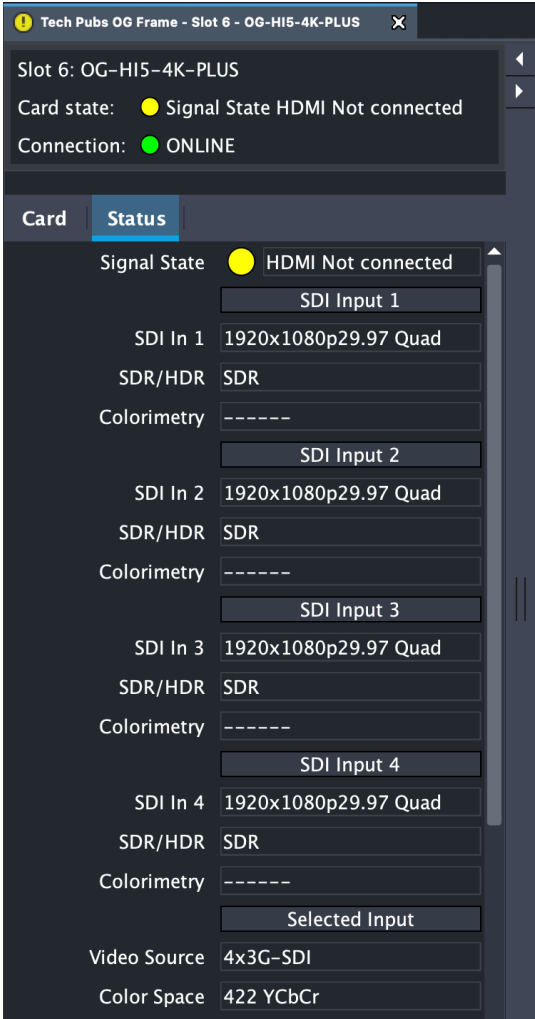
Tech Pubs OG Frame - Slot 6 - OG-HI5-4K-PLUS

Slot 6: OG-HI5-4K-PLUS
Card state: Signal State HDMI Not connected
Connection: ONLINE

Card
Status

Signal State HDMI Not connected
SDI Input 1
SDI In 1 1920x1080p29.97 Quad
SDR/HDR SDR
Colorimetry ------
SDI Input 2
SDI In 2 1920x1080p29.97 Quad
SDR/HDR SDR
Colorimetry ------
SDI Input 3
SDI In 3 1920x1080p29.97 Quad
SDR/HDR SDR
Colorimetry ------
SDI Input 4
SDI In 4 1920x1080p29.97 Quad
SDR/HDR SDR
Colorimetry ------
Selected Input
Video Source 4x3G-SDI
Color Space 422 YCbCr